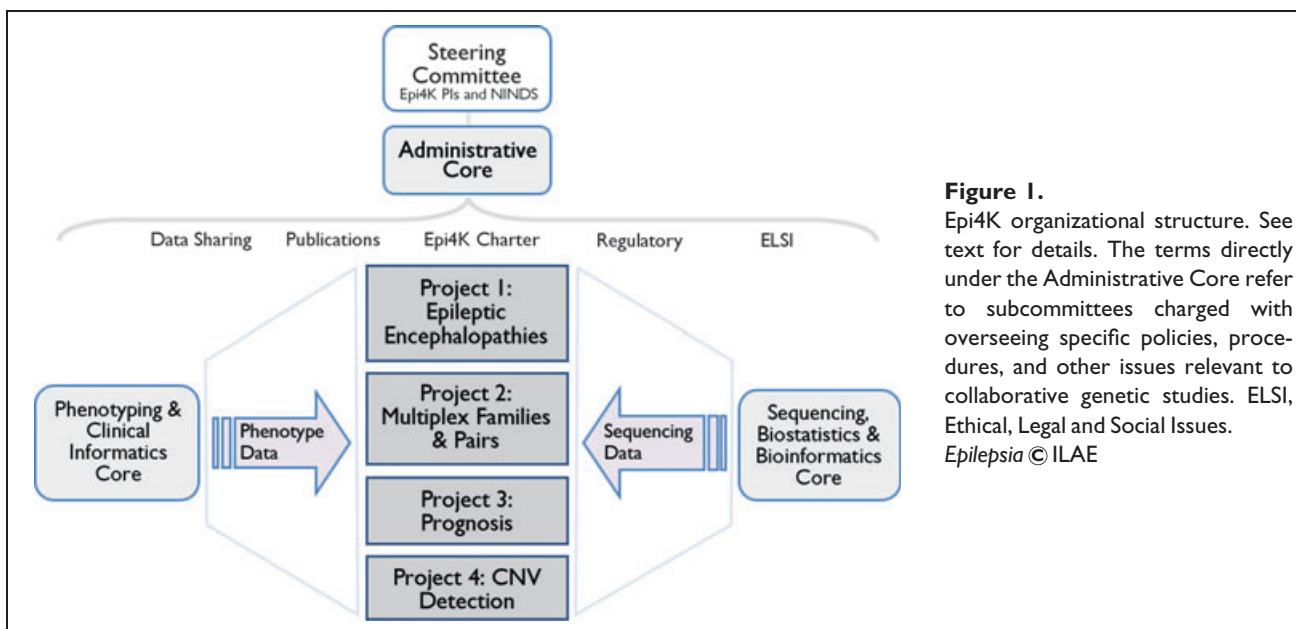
Steering Committee
Epi4K PIs and NINDS

Administrative Core

Data Sharing | Publications | Epi4K Charter | Regulatory | ELSI

Project 1: Epileptic Encephalopathies

Project 2: Multiplex Families & Pairs

Project 3: Prognosis

Project 4: CNV Detection

Phenotyping & Clinical Informatics Core

Phenotype Data

Sequencing Data

Sequencing, Biostatistics & Bioinformatics Core

**Figure 1.**
Epi4K organizational structure. See text for details. The terms directly under the Administrative Core refer to subcommittees charged with overseeing specific policies, procedures, and other issues relevant to collaborative genetic studies. ELSI, Ethical, Legal and Social Issues.
*Epilepsia* © ILAE